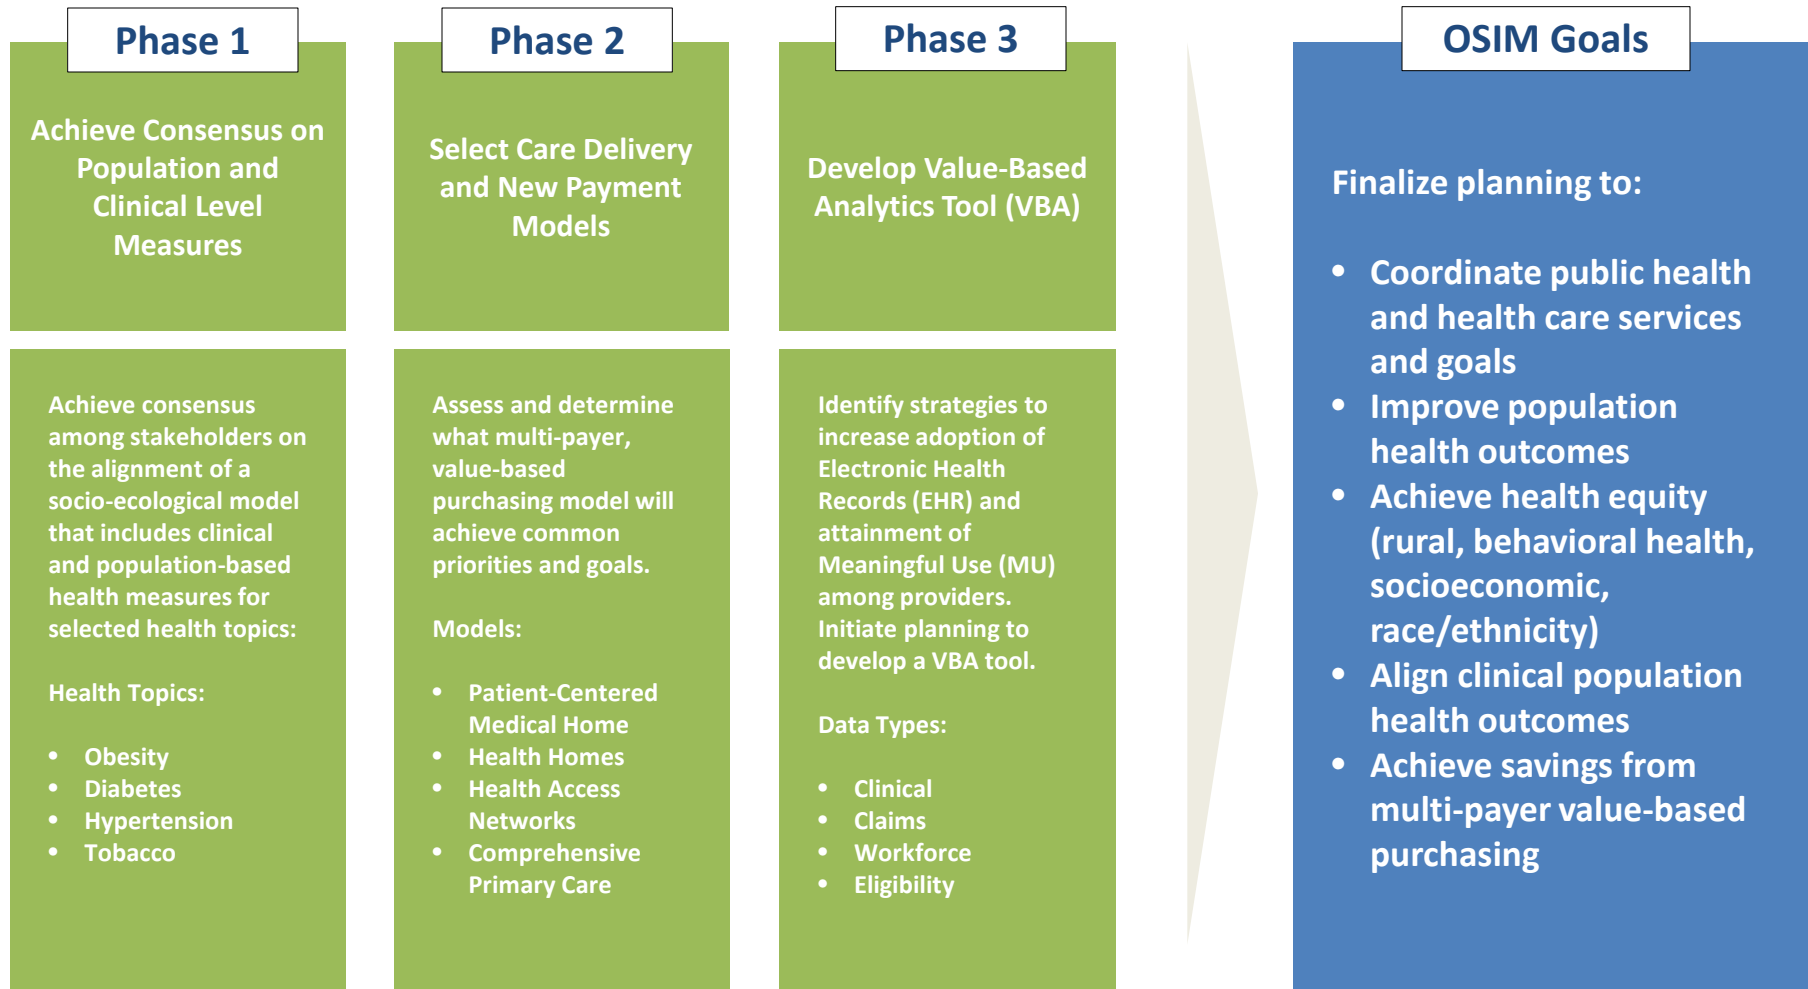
Phase 1

Achieve Consensus on Population and Clinical Level Measures

Achieve consensus among stakeholders on the alignment of a socio-ecological model that includes clinical and population-based health measures for selected health topics:

Health Topics:

- Obesity
- Diabetes
- Hypertension
- Tobacco

Phase 2

Select Care Delivery and New Payment Models

Assess and determine what multi-payer, value-based purchasing model will achieve common priorities and goals.

Models:

- Patient-Centered Medical Home
- Health Homes
- Health Access Networks
- Comprehensive Primary Care

Phase 3

Develop Value-Based Analytics Tool (VBA)

Identify strategies to increase adoption of Electronic Health Records (EHR) and attainment of Meaningful Use (MU) among providers. Initiate planning to develop a VBA tool.

Data Types:

- Clinical
- Claims
- Workforce
- Eligibility

OSIM Goals

Finalize planning to:

- Coordinate public health and health care services and goals
- Improve population health outcomes
- Achieve health equity (rural, behavioral health, socioeconomic, race/ethnicity)
- Align clinical population health outcomes
- Achieve savings from multi-payer value-based purchasing